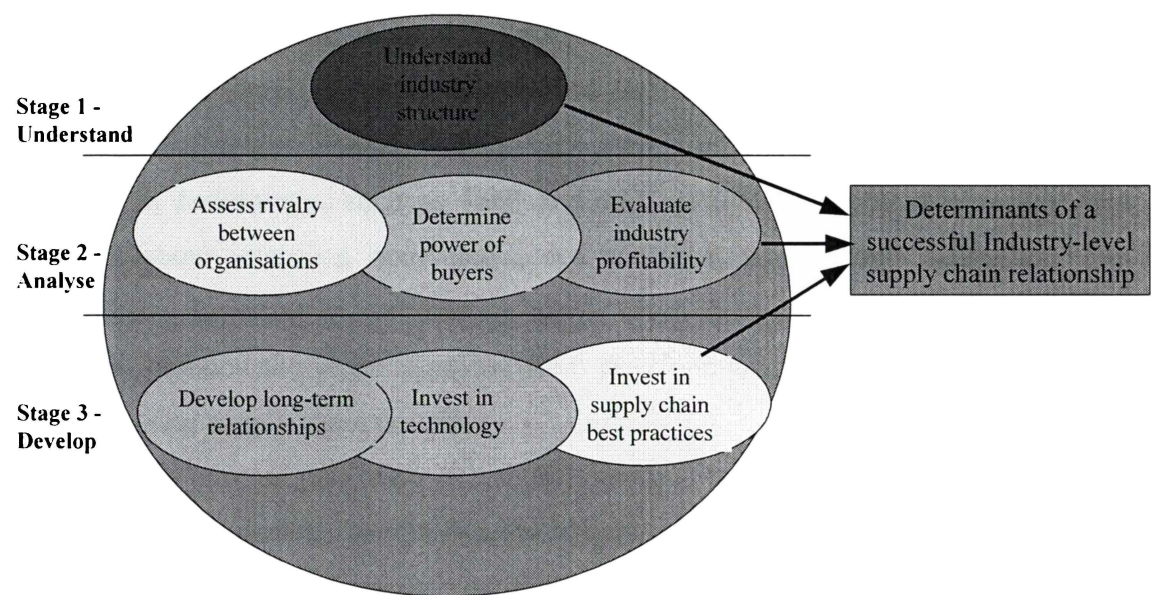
Stage 1 - Understand

Understand industry structure

Stage 2 - Analyse

Assess rivalry between organisations

Determine power of buyers

Evaluate industry profitability

Stage 3 - Develop

Develop long-term relationships

Invest in technology

Invest in supply chain best practices

Determinants of a successful Industry-level supply chain relationship